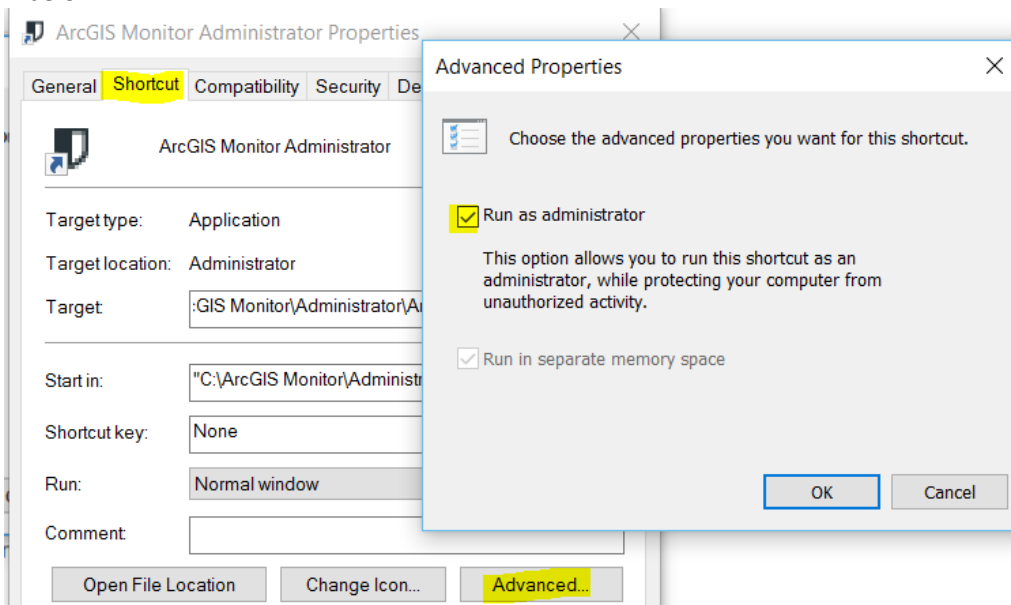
ArcGIS Monitor Administrator Properties

General Shortcut Compatibility Security De

ArcGIS Monitor Administrator

Target type: Application

Target location: Administrator

Target: :GIS Monitor\Administrator\A

Start in: "C:\ArcGIS Monitor\Administr

Shortcut key: None

Run: Normal window

Comment:

Open File Location Change Icon... Advanced...

Advanced Properties

Choose the advanced properties you want for this shortcut.

Run as administrator

This option allows you to run this shortcut as an administrator, while protecting your computer from unauthorized activity.

Run in separate memory space

OK Cancel